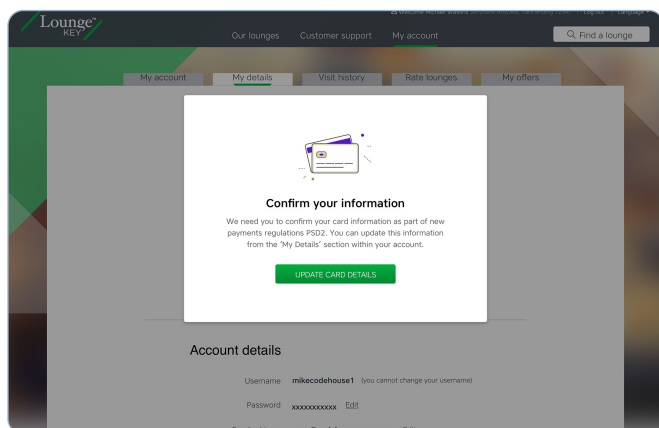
Lounge KEY

Welcome Michael Wassell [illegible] | Log out | Language

Our lounges Customer support My account

Find a lounge

My account My details Visit history Rate lounges My offers

Confirm your information

We need you to confirm your card information as part of new payments regulations PSD2. You can update this information from the 'My Details' section within your account.

UPDATE CARD DETAILS

Account details

Username mikecodehouse1 (you cannot change your username)

Password xxxxxxxxxxx Edit